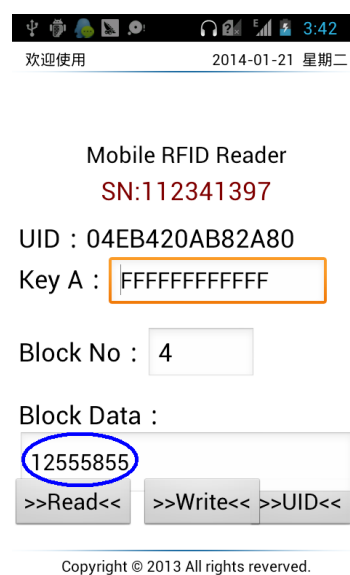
3:42

欢迎使用 2014-01-21 星期二

Mobile RFID Reader

SN:112341397

UID：04EB420AB82A80

Key A：FFFFFFFFFFFF

Block No：4

Block Data：

12555855

>>Read<<

>>Write<<

>>UID<<

Copyright © 2013 All rights reverved.